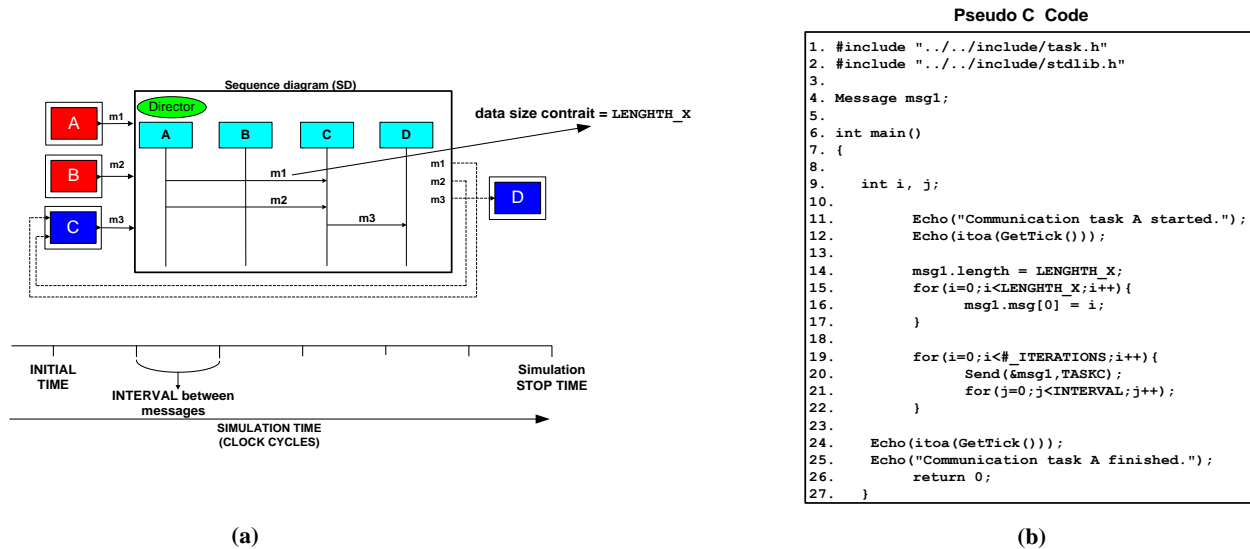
Sequence diagram (SD)

Director

A

B

C

D

A

B

C

D

m1

m2

m3

m1

m2

m3

m1

m2

m3

D

data size contrait = LENGHTH_X

INITIAL TIME

INTERVAL between messages

Simulation STOP TIME

SIMULATION TIME (CLOCK CYCLES)

(a)

Pseudo C Code

```
1. #include "../../include/task.h"
2. #include "../../include/stdlib.h"
3.
4. Message msg1;
5.
6. int main()
7. {
8.
9.    int i, j;
10.
11.         Echo("Communication task A started.");
12.         Echo(itoa(GetTick()));
13.
14.         msg1.length = LENGHTH_X;
15.         for(i=0;i<LENGHTH_X;i++){
16.              msg1.msg[0] = i;
17.         }
18.
19.         for(i=0;i<#_ITERATIONS;i++){
20.              Send(&msg1,TASKC);
21.              for(j=0;j<INTERVAL;j++);
22.         }
23.
24.    Echo(itoa(GetTick()));
25.    Echo("Communication task A finished.");
26.         return 0;
27.    }
```

(b)